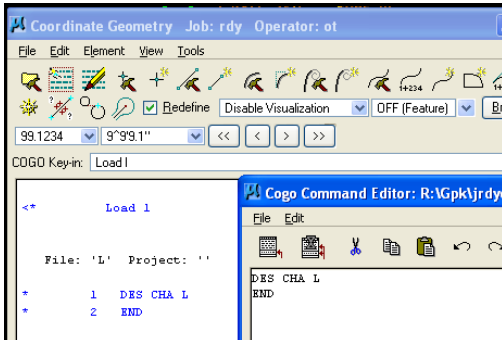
Coordinate Geometry Job: rdy Operator: ot

File Edit Element View Tools

1+234

Redefine Disable Visualization OFF (Feature) Br

99.1234 9^9'9.1" << < > >>

COGO Key-in: Load l

<* Load l

File: 'L' Project: ''

* 1 DES CHA L
* 2 END

Cogo Command Editor: R:\Gpk\jrdy

File Edit

DES CHA L
END